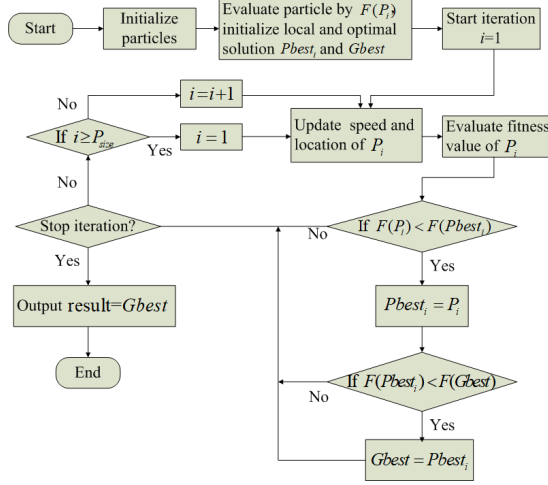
Start

Initialize particles

Evaluate particle by $F(P_i)$ initialize local and optimal solution $Pbest_i$ and $Gbest$

Start iteration $i=1$

No

$i=i+1$

If $i \geq P_{size}$

$i=1$

Yes

Update speed and location of $P_i$

Evaluate fitness value of $P_i$

No

Stop iteration?

No

If $F(P_i) < F(Pbest_i)$

Yes

Yes

$Pbest_i = P_i$

Output result=$Gbest$

End

If $F(Pbest_i) < F(Gbest)$

No

Yes

$Gbest = Pbest_i$